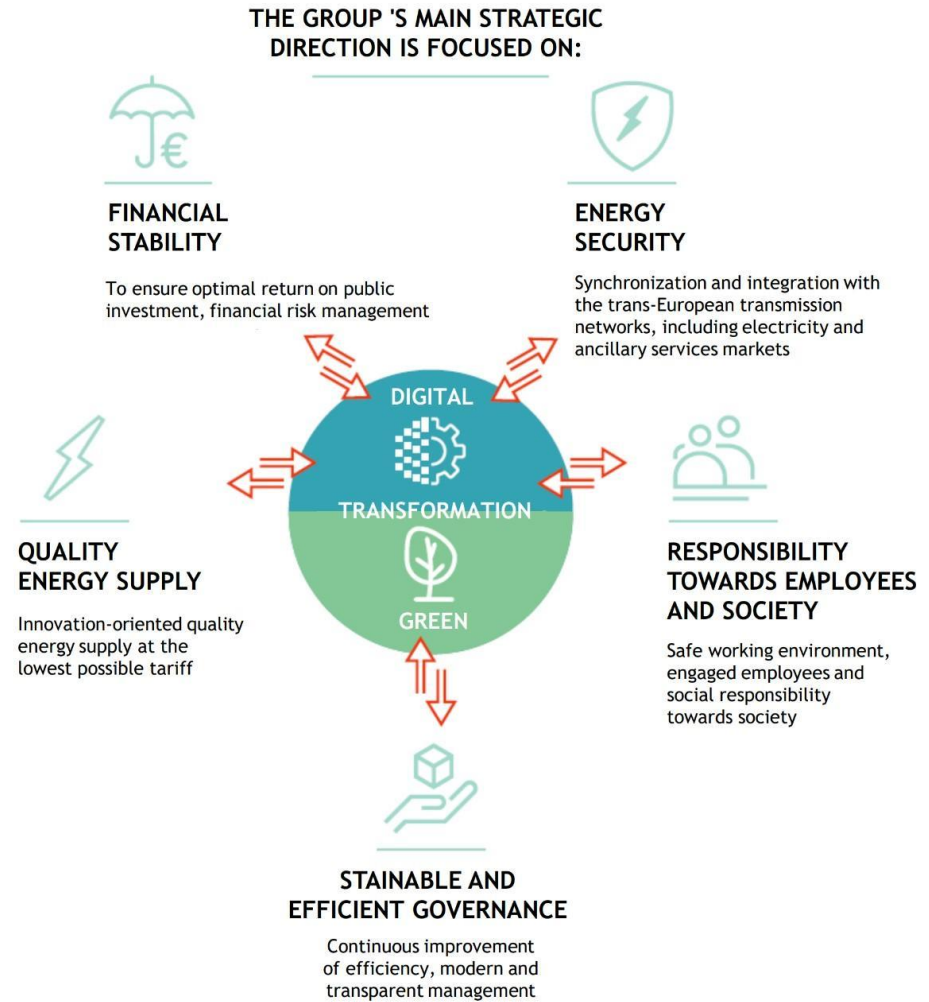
THE GROUP 'S MAIN STRATEGIC DIRECTION IS FOCUSED ON:

FINANCIAL STABILITY

To ensure optimal return on public investment, financial risk management

ENERGY SECURITY

Synchronization and integration with the trans-European transmission networks, including electricity and ancillary services markets

DIGITAL

TRANSFORMATION

GREEN

QUALITY ENERGY SUPPLY

Innovation-oriented quality energy supply at the lowest possible tariff

RESPONSIBILITY TOWARDS EMPLOYEES AND SOCIETY

Safe working environment, engaged employees and social responsibility towards society

STAINABLE AND EFFICIENT GOVERNANCE

Continuous improvement of efficiency, modern and transparent management